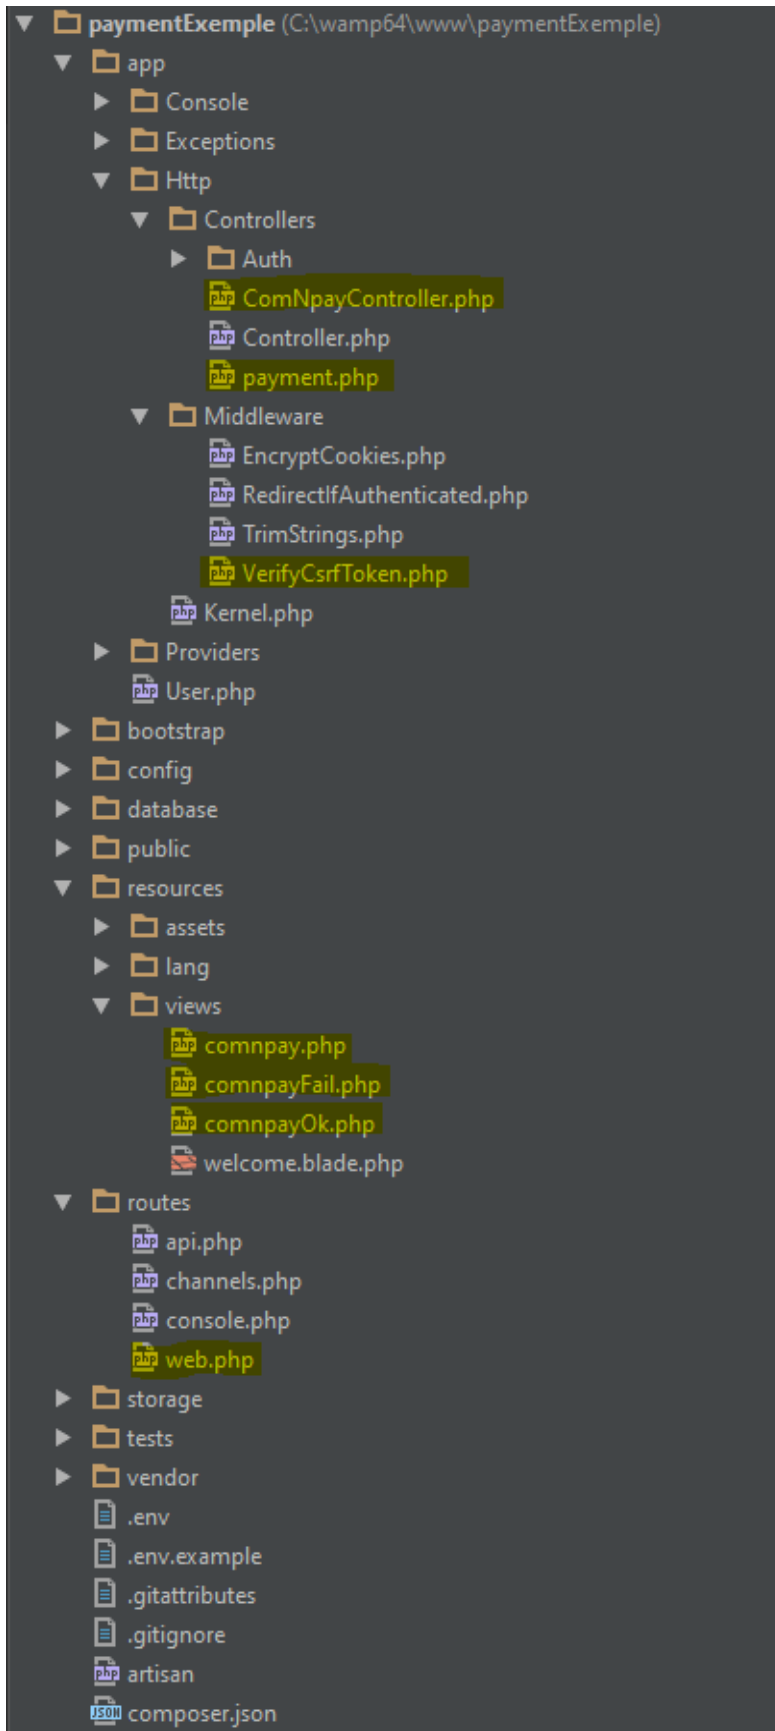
paymentExemple (C:\wamp64\www\paymentExemple)
app
Console
Exceptions
Http
Controllers
Auth
php ComNpayController.php
php Controller.php
php payment.php
Middleware
php EncryptCookies.php
php RedirectIfAuthenticated.php
php TrimStrings.php
php VerifyCsrfToken.php
php Kernel.php
Providers
php User.php
bootstrap
config
database
public
resources
assets
lang
views
php comnpay.php
php comnpayFail.php
php comnpayOk.php
welcome.blade.php
routes
php api.php
php channels.php
php console.php
php web.php
storage
tests
vendor
.env
.env.example
.gitattributes
.gitignore
php artisan
JSON composer.json